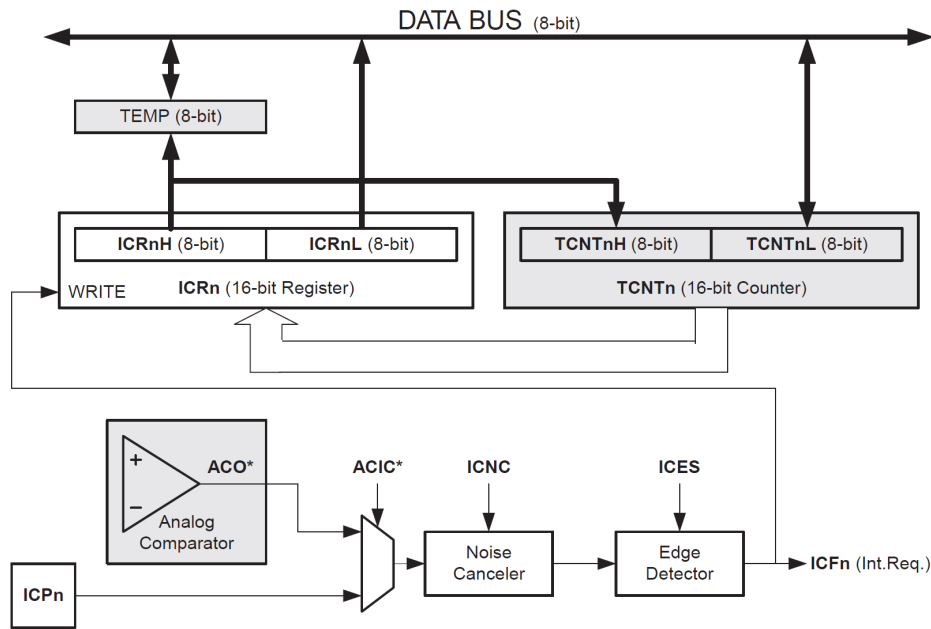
DATA BUS (8-bit)

TEMP (8-bit)

ICRnH (8-bit)
ICRnL (8-bit)
WRITE
ICRn (16-bit Register)

TCNTnH (8-bit)
TCNTnL (8-bit)
TCNTn (16-bit Counter)

+
−
ACO*
Analog Comparator

ACIC*

ICNC

ICES

ICPn

Noise Canceler

Edge Detector

ICFn (Int.Req.)